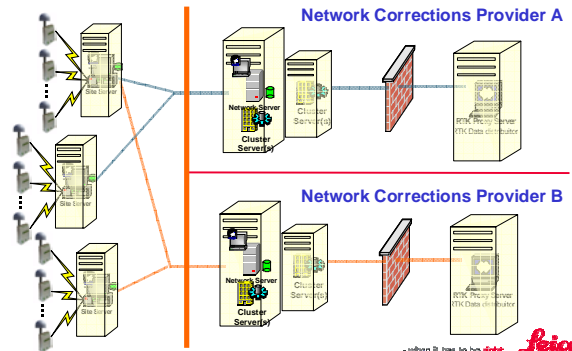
Network Corrections Provider A

Site Server

Network Server

Cluster Server(s)

Cluster Server(s)

RTK Proxy Server
RTK Data distributor

Site Server

Network Corrections Provider B

Site Server

Network Server

Cluster Server(s)

Cluster Server(s)

RTK Proxy Server
RTK Data distributor

- when it has to be right

Leica